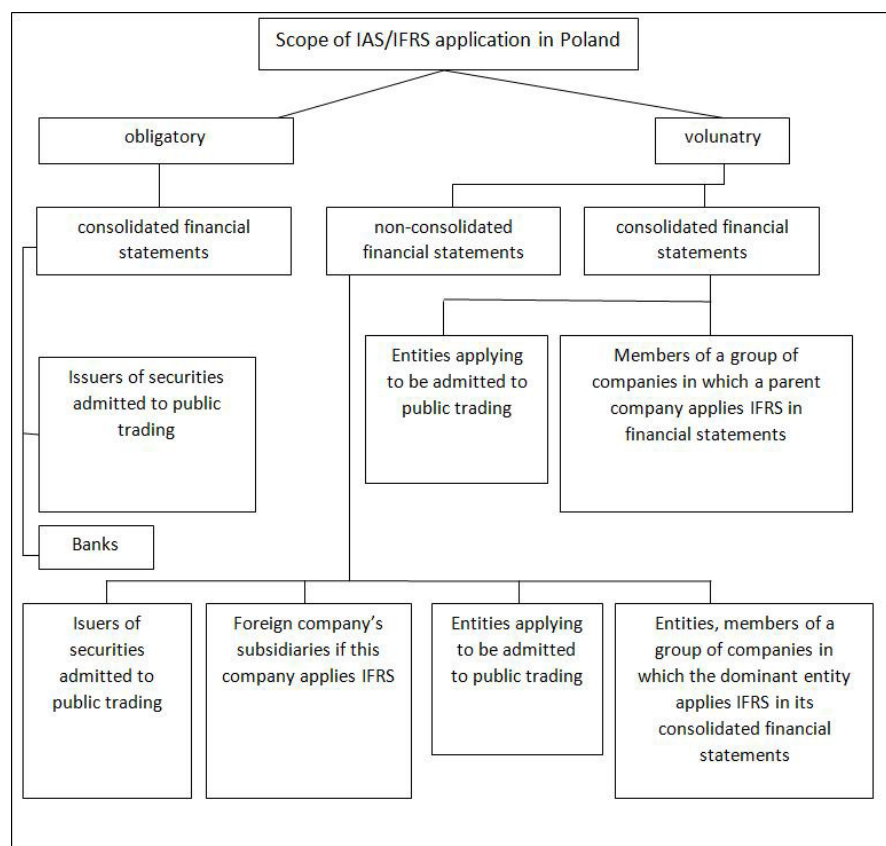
Scope of IAS/IFRS application in Poland

obligatory

volunatry

consolidated financial statements

non-consolidated financial statements

consolidated financial statements

Issuers of securities admitted to public trading

Banks

Entities applying to be admitted to public trading

Members of a group of companies in which a parent company applies IFRS in financial statements

Isuers of securities admitted to public trading

Foreign company's subsidiaries if this company applies IFRS

Entities applying to be admitted to public trading

Entities, members of a group of companies in which the dominant entity applies IFRS in its consolidated financial statements